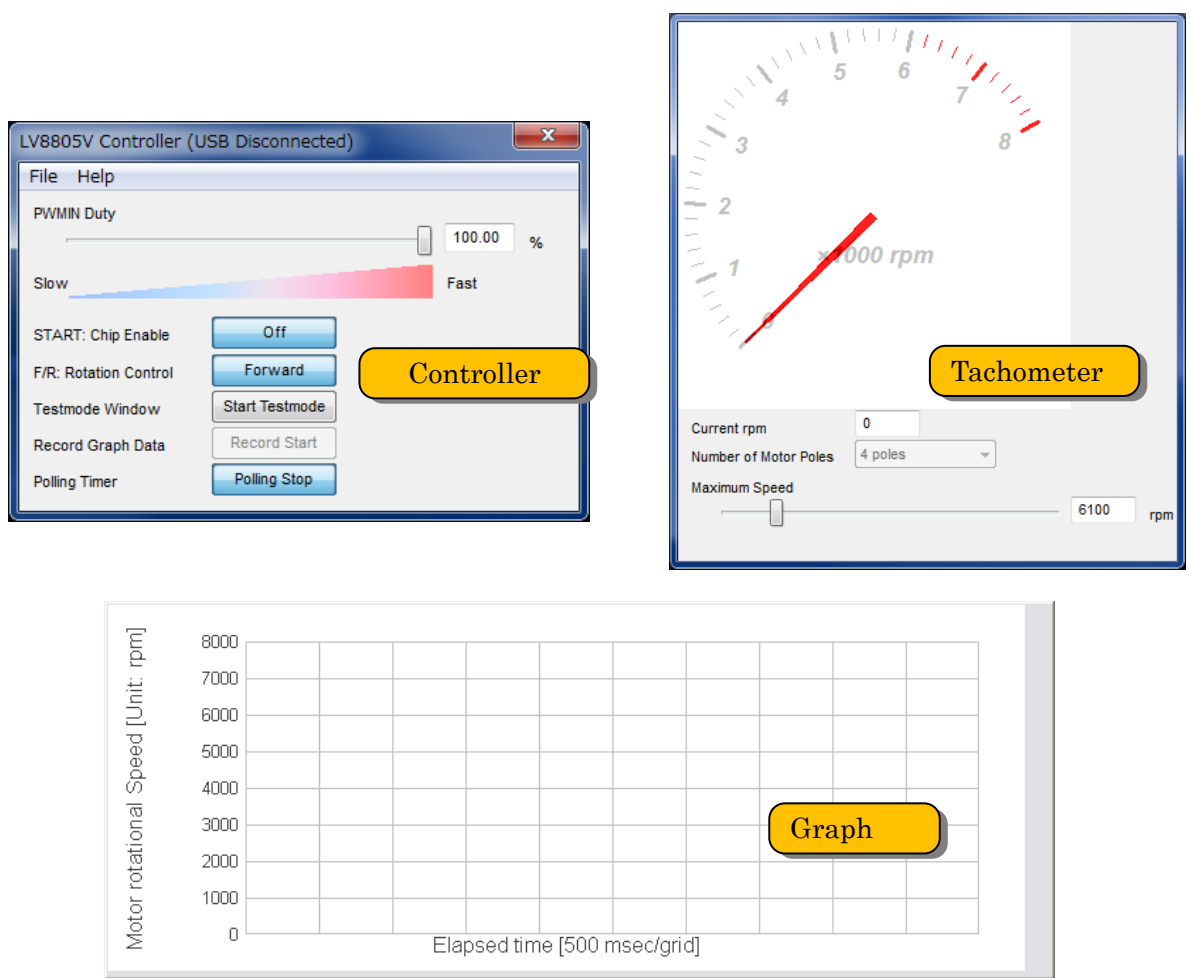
LV8805V Controller (USB Disconnected)

File Help

PWMIN Duty

100.00 %

Slow Fast

START: Chip Enable Off

F/R: Rotation Control Forward

Testmode Window Start Testmode

Record Graph Data Record Start

Polling Timer Polling Stop

Controller

0 1 2 3 4 5 6 7 8

×1000 rpm

Tachometer

Current rpm 0

Number of Motor Poles 4 poles

Maximum Speed

6100 rpm

Motor rotational Speed [Unit: rpm]

8000
7000
6000
5000
4000
3000
2000
1000
0

Elapsed time [500 msec/grid]

Graph